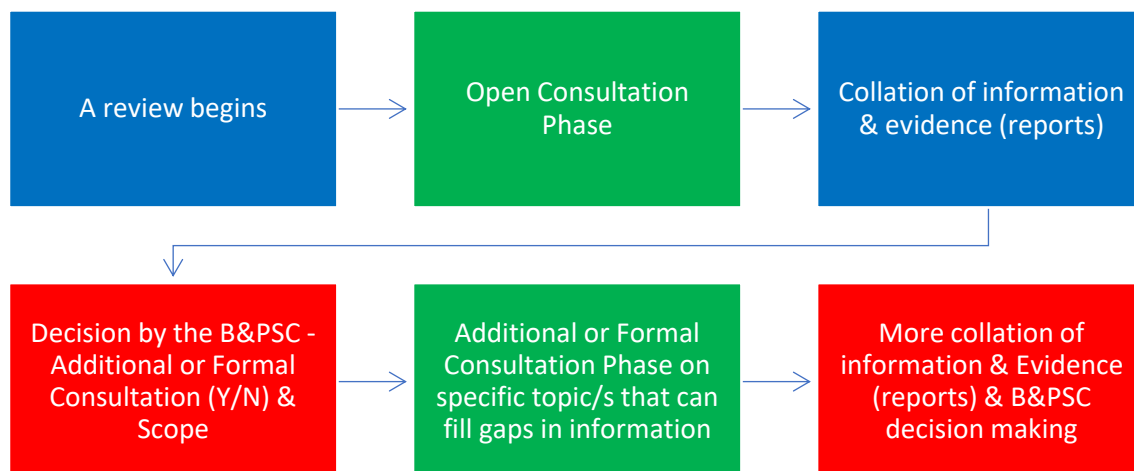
A review begins

Open Consultation Phase

Collation of information & evidence (reports)

Decision by the B&PSC - Additional or Formal Consultation (Y/N) & Scope

Additional or Formal Consultation Phase on specific topic/s that can fill gaps in information

More collation of information & Evidence (reports) & B&PSC decision making